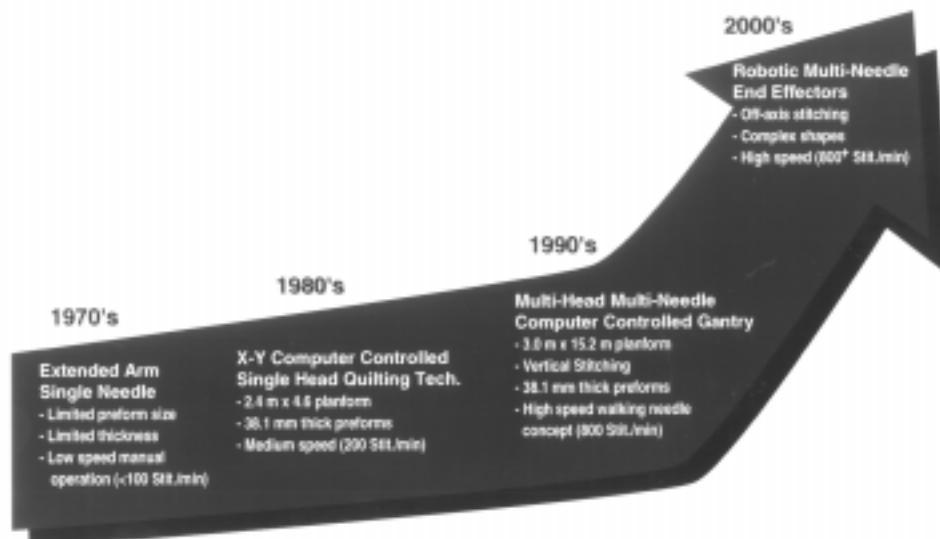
1970's

Extended Arm Single Needle
- Limited preform size
- Limited thickness
- Low speed manual operation (<100 Stit./min)

1980's

X-Y Computer Controlled Single Head Quilting Tech.
- 2.4 m x 4.6 planform
- 38.1 mm thick preforms
- Medium speed (200 Stit./min)

1990's

Multi-Head Multi-Needle Computer Controlled Gantry
- 3.0 m x 15.2 m planform
- Vertical Stitching
- 38.1 mm thick preforms
- High speed walking needle concept (800 Stit./min)

2000's

Robotic Multi-Needle End Effectors
- Off-axis stitching
- Complex shapes
- High speed (800$^{+}$ Stit./min)